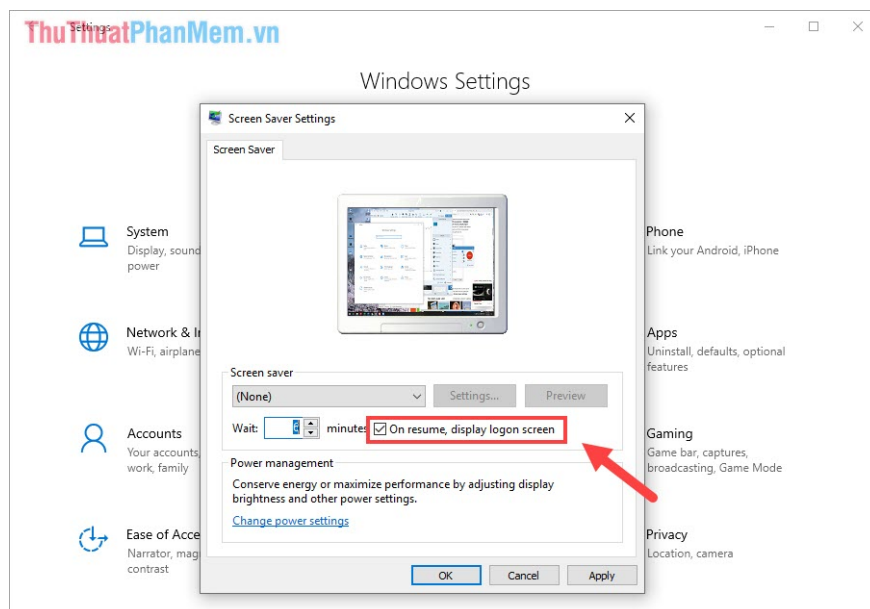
ThuThuatPhanMem.vn

Settings

Windows Settings

Screen Saver Settings

Screen Saver

Screen saver

(None)

Settings...

Preview

Wait: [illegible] minutes

On resume, display logon screen

Power management

Conserve energy or maximize performance by adjusting display brightness and other power settings.

Change power settings

OK

Cancel

Apply

System

Display, sound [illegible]

power

Network & I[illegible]

Wi-Fi, airplane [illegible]

Accounts

Your accounts, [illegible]

work, family

Ease of Acce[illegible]

Narrator, mag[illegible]

contrast

Phone

Link your Android, iPhone

Apps

Uninstall, defaults, optional features

Gaming

Game bar, captures, broadcasting, Game Mode

Privacy

Location, camera